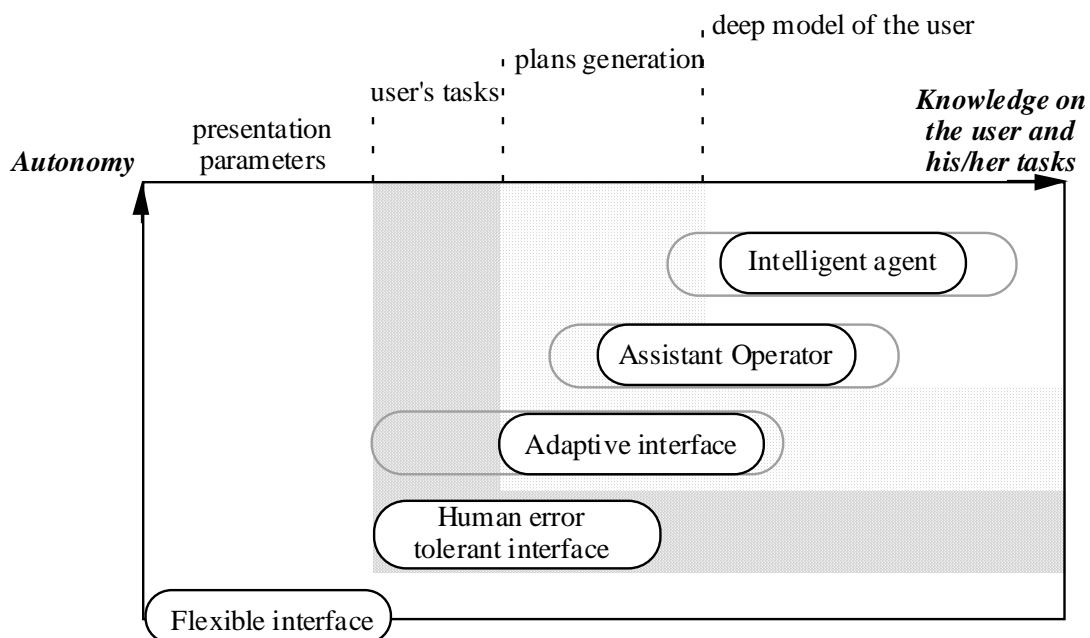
deep model of the user

plans generation

user's tasks

presentation parameters

*Autonomy*

*Knowledge on the user and his/her tasks*

Intelligent agent

Assistant Operator

Adaptive interface

Human error tolerant interface

Flexible interface